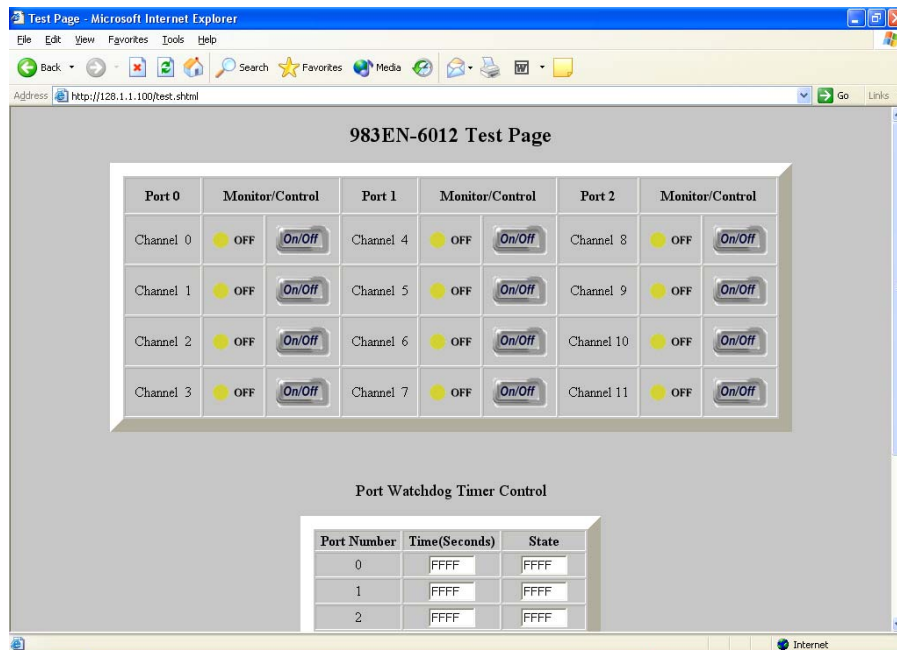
Test Page - Microsoft Internet Explorer

File Edit View Favorites Tools Help

Back Search Favorites Media

Address http://128.1.1.100/test.shtml Go Links

983EN-6012 Test Page

| Port 0 | Monitor/Control | | Port 1 | Monitor/Control | | Port 2 | Monitor/Control | |
|---|---|---|---|---|---|---|---|---|
| Channel 0 | OFF | On/Off | Channel 4 | OFF | On/Off | Channel 8 | OFF | On/Off |
| Channel 1 | OFF | On/Off | Channel 5 | OFF | On/Off | Channel 9 | OFF | On/Off |
| Channel 2 | OFF | On/Off | Channel 6 | OFF | On/Off | Channel 10 | OFF | On/Off |
| Channel 3 | OFF | On/Off | Channel 7 | OFF | On/Off | Channel 11 | OFF | On/Off |

Port Watchdog Timer Control

| Port Number | Time(Seconds) | State |
|---|---|---|
| 0 | FFFF | FFFF |
| 1 | FFFF | FFFF |
| 2 | FFFF | FFFF |

Internet